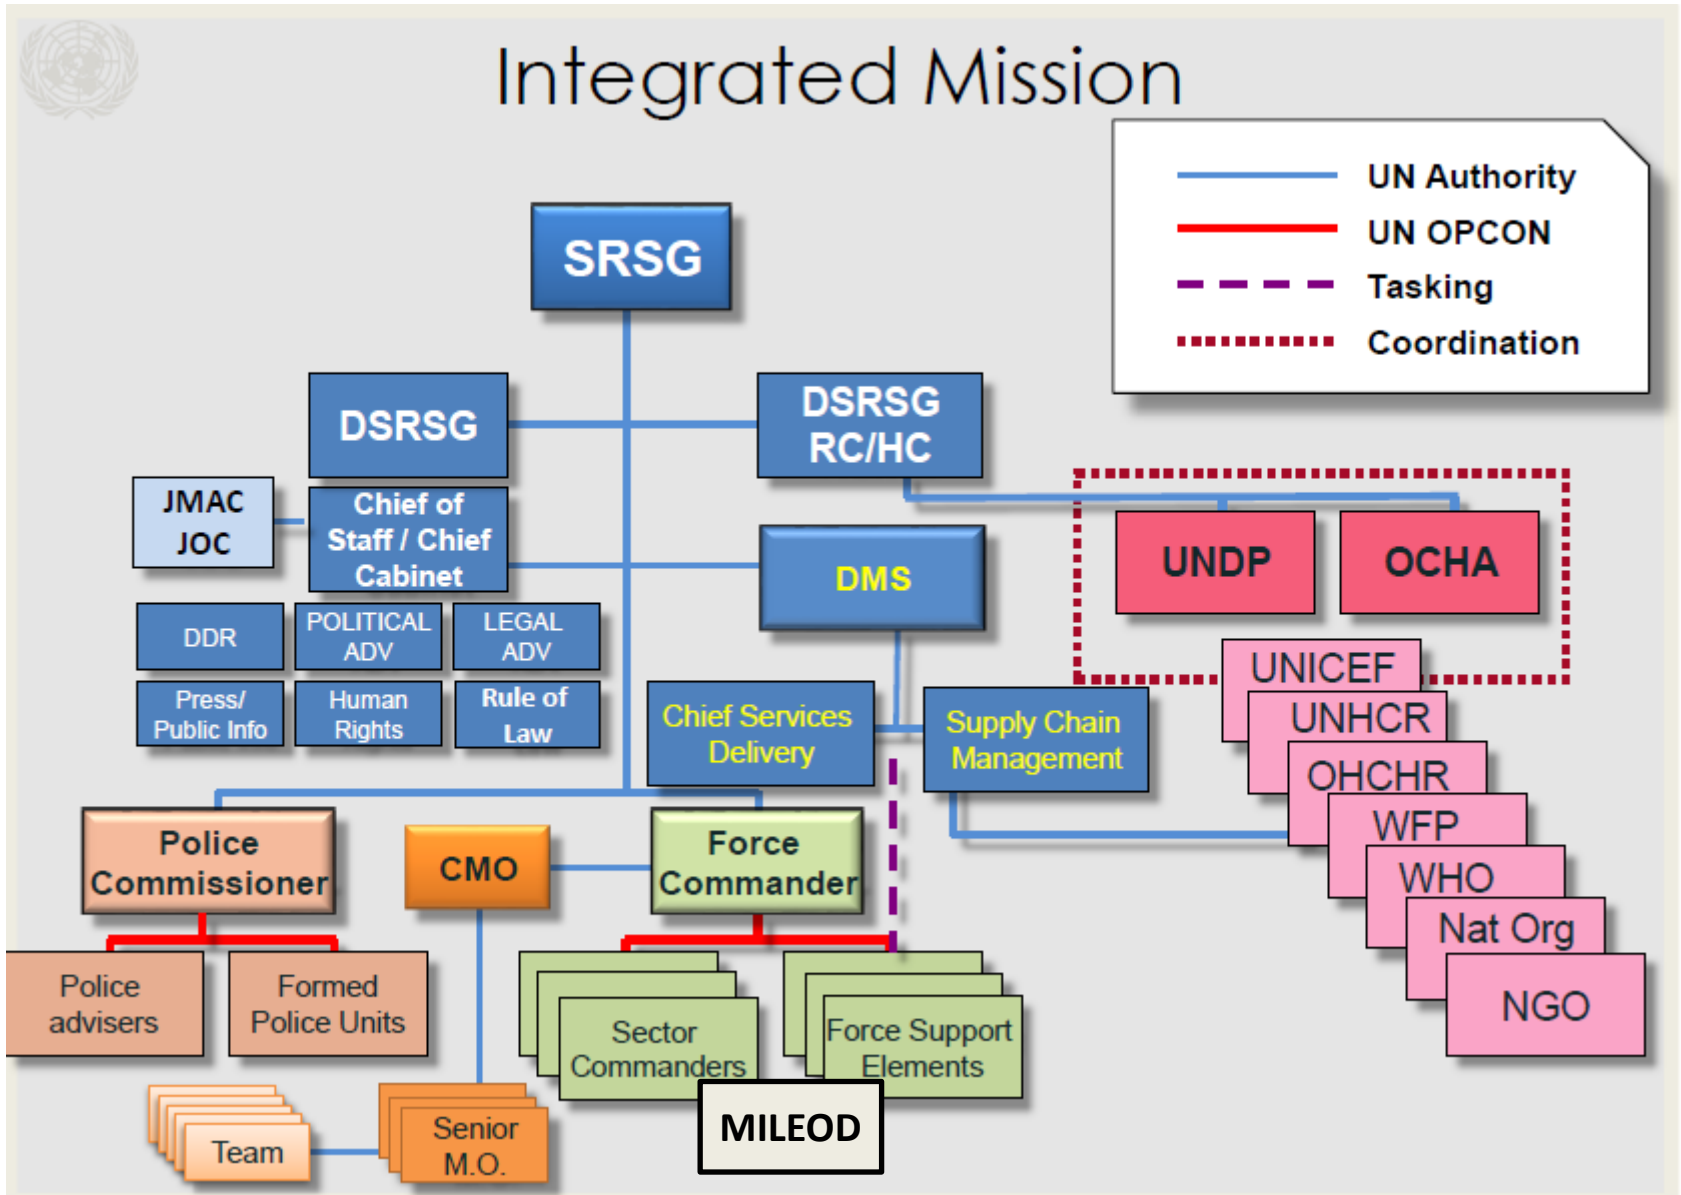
Integrated Mission

UN Authority
UN OPCON
Tasking
Coordination

SRSG

DSRSG

DSRSG RC/HC

JMAC JOC

Chief of Staff / Chief Cabinet

DMS

UNDP

OCHA

DDR

POLITICAL ADV

LEGAL ADV

Press/ Public Info

Human Rights

Rule of Law

Chief Services Delivery

Supply Chain Management

UNICEF
UNHCR
OHCHR
WFP
WHO
Nat Org
NGO

Police Commissioner

CMO

Force Commander

Police advisers

Formed Police Units

Sector Commanders

Force Support Elements

MILEOD

Team

Senior M.O.